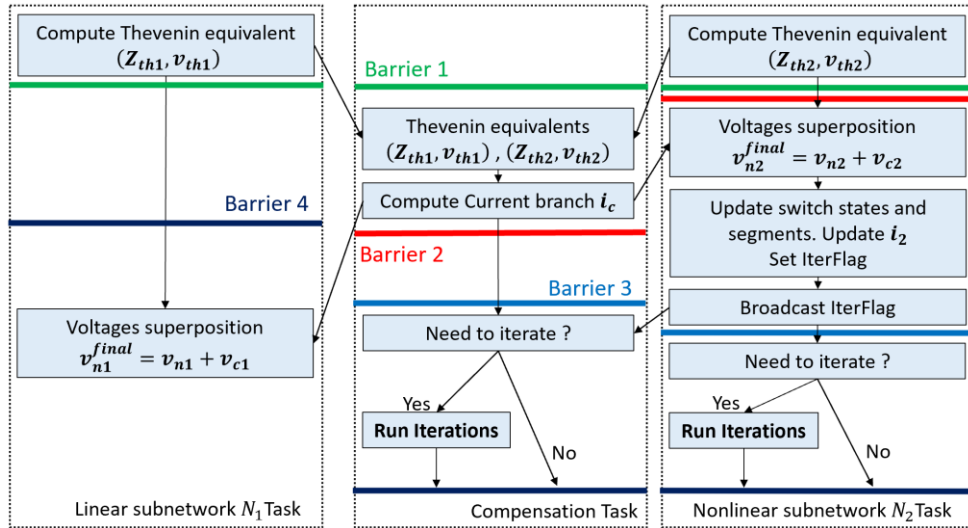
Compute Thevenin equivalent $(\boldsymbol{Z_{th1}}, \boldsymbol{v_{th1}})$

Barrier 4

Voltages superposition $\boldsymbol{v_{n1}^{final}} = \boldsymbol{v_{n1}} + \boldsymbol{v_{c1}}$

Linear subnetwork $N_1$ Task

Barrier 1

Thevenin equivalents $(\boldsymbol{Z_{th1}}, \boldsymbol{v_{th1}})$ , $(\boldsymbol{Z_{th2}}, \boldsymbol{v_{th2}})$

Compute Current branch $\boldsymbol{i_c}$

Barrier 2

Barrier 3

Need to iterate ?

Yes

Run Iterations

No

Compensation Task

Compute Thevenin equivalent $(\boldsymbol{Z_{th2}}, \boldsymbol{v_{th2}})$

Voltages superposition $\boldsymbol{v_{n2}^{final}} = \boldsymbol{v_{n2}} + \boldsymbol{v_{c2}}$

Update switch states and segments. Update $\boldsymbol{i_2}$ Set IterFlag

Broadcast IterFlag

Need to iterate ?

Yes

Run Iterations

No

Nonlinear subnetwork $N_2$Task